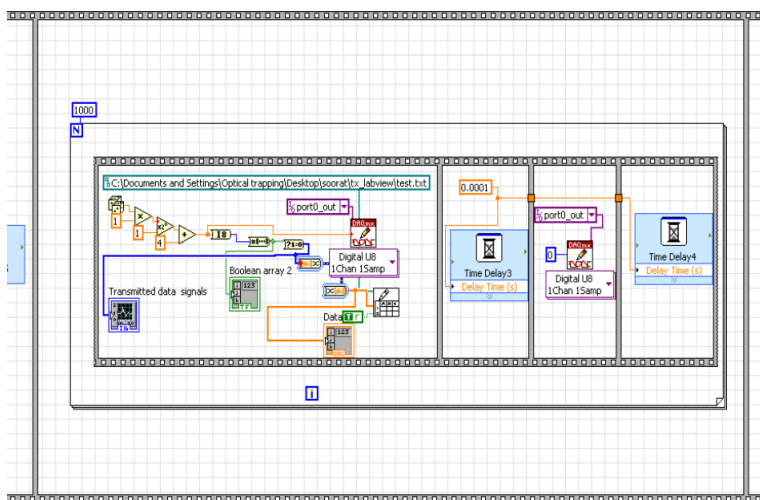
1000

N

C:\Documents and Settings\Optical trapping\Desktop\soorat\tx_labview\test.txt

port0_out

1

4

I8

Digital U8
1Chan 1Samp

Boolean array 2

Transmitted data signals

Data

0.0001

Time Delay3
Delay Time (s)

port0_out

0

Digital U8
1Chan 1Samp

Time Delay4
Delay Time (s)

i